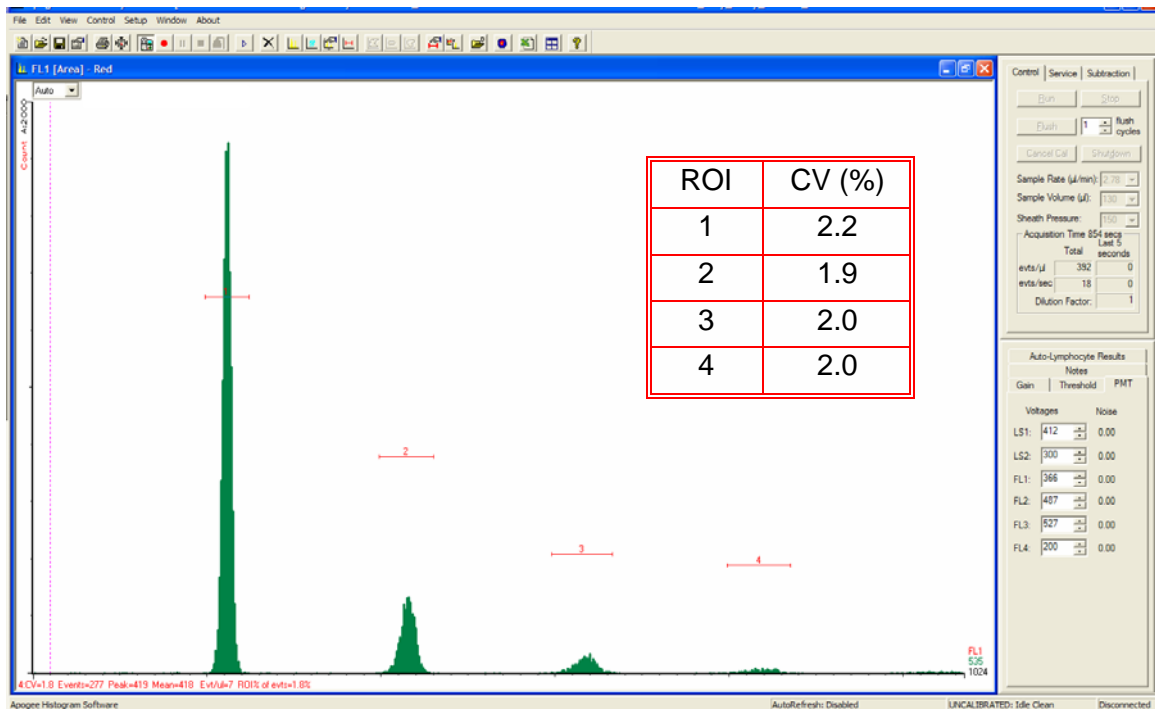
File Edit View Control Setup Window About

FL1 [Area] - Red

Auto

A2000

Count

| ROI | CV (%) |
|---|---|
| 1 | 2.2 |
| 2 | 1.9 |
| 3 | 2.0 |
| 4 | 2.0 |

1
2
3
4

FL1
535
1024

4:CV=1.8 Events=277 Peak=419 Mean=418 Evt/µl=7 ROI% of evts=1.8%

Control | Service | Subtraction

Run
Stop
Flush
1
flush cycles
Cancel Cal
Shutdown
Sample Rate (µl/min): 2.78
Sample Volume (µl): 130
Sheath Pressure: 150
Acquisition Time 854 secs
Total
Last 5 seconds
evts/µl 392 0
evts/sec 18 0
Dilution Factor: 1

Auto-Lymphocyte Results
Notes
Gain | Threshold | PMT
Voltages
Noise
LS1: 412 0.00
LS2: 300 0.00
FL1: 366 0.00
FL2: 487 0.00
FL3: 527 0.00
FL4: 200 0.00

Apogee Histogram Software
AutoRefresh: Disabled
UNCALIBRATED: Idle Clean
Disconnected